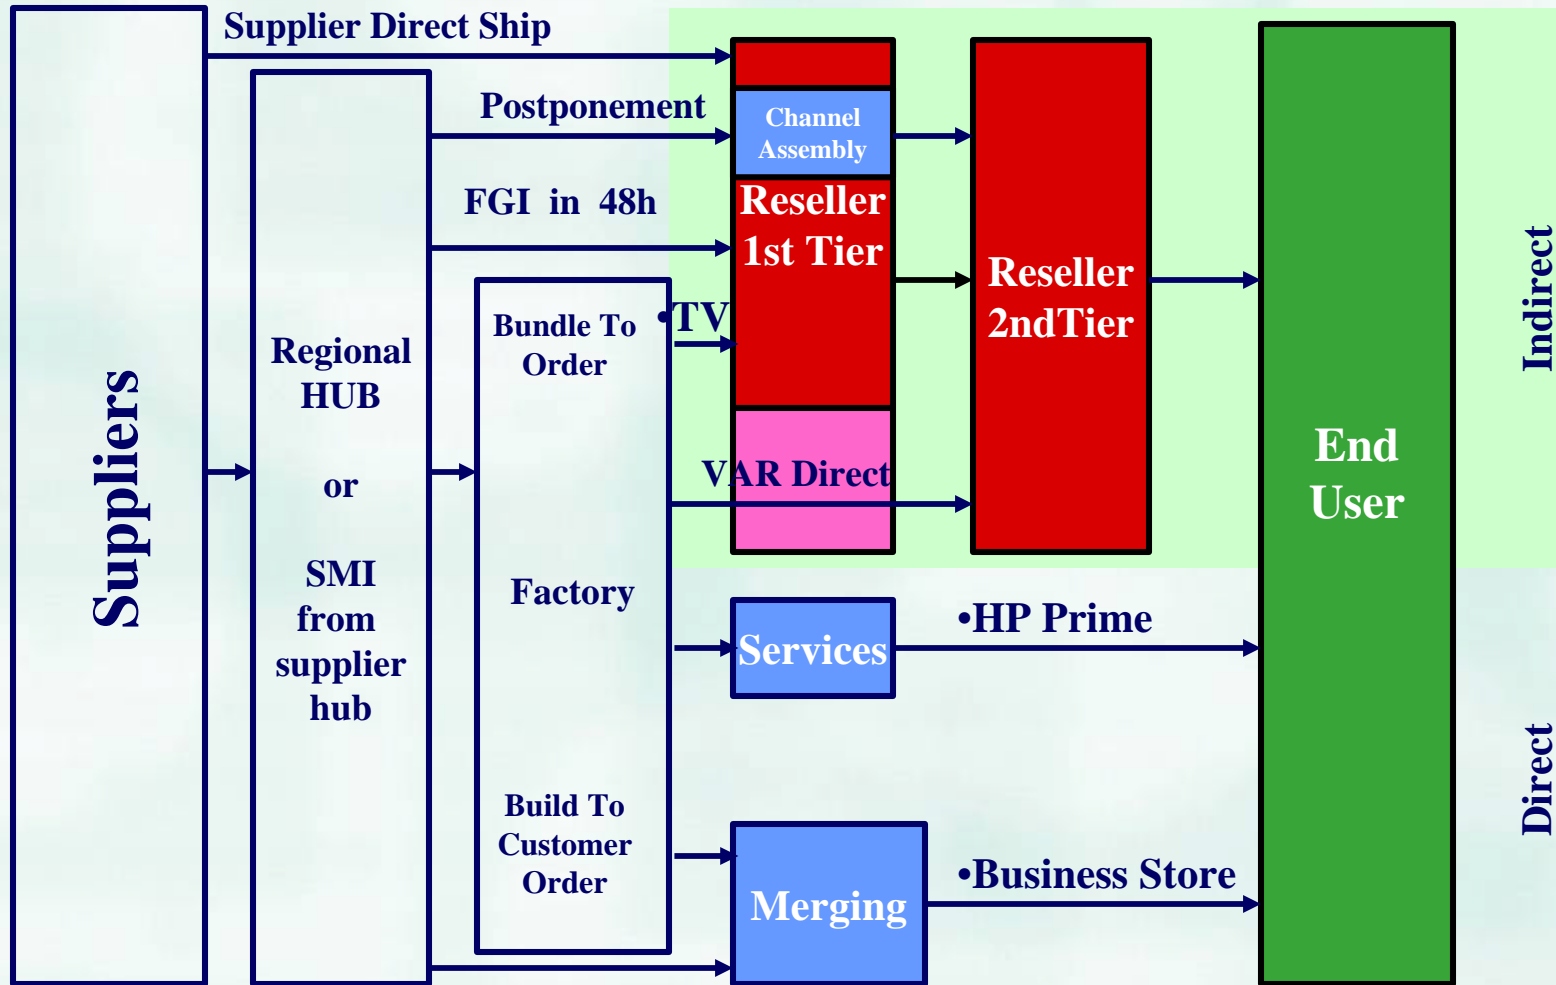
Supplier Direct Ship

Suppliers

Regional HUB

or

SMI from supplier hub

Postponement

FGI in 48h

Bundle To Order

Factory

Build To Customer Order

•TV

VAR Direct

Channel Assembly

Reseller 1st Tier

Reseller 2ndTier

Services

•HP Prime

Merging

•Business Store

End User

Indirect

Direct